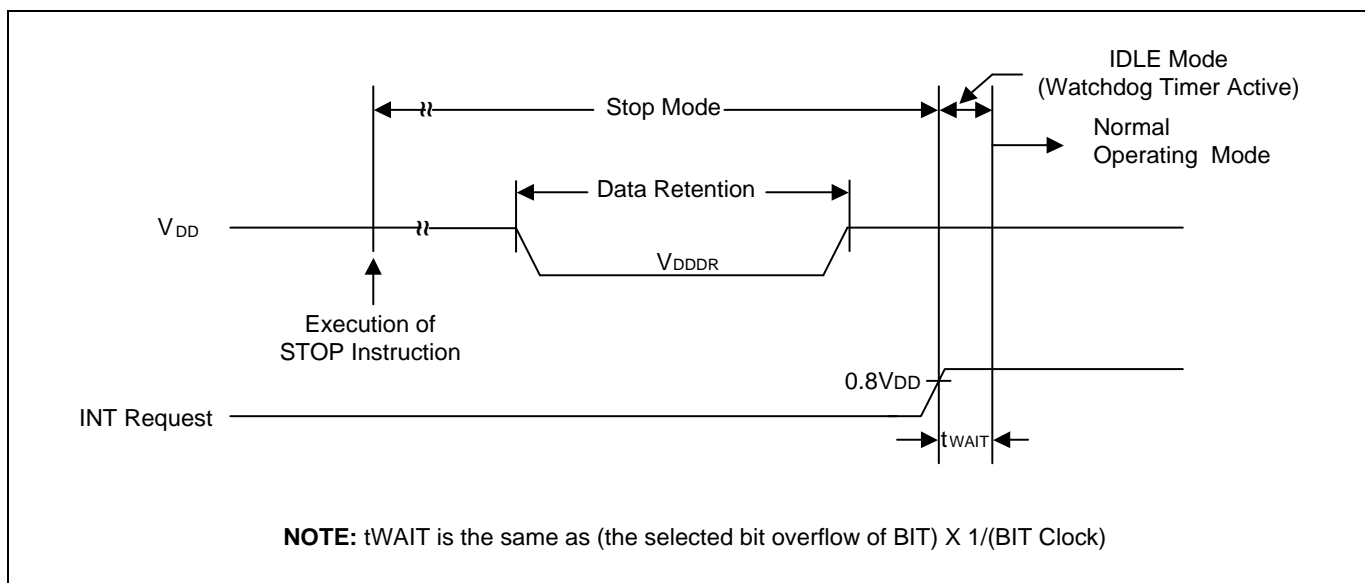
IDLE Mode
(Watchdog Timer Active)

Stop Mode

Normal
Operating Mode

Data Retention

$V_{DD}$

$V_{DDDR}$

Execution of
STOP Instruction

0.8$V_{DD}$

INT Request

$t_{WAIT}$

**NOTE:** tWAIT is the same as (the selected bit overflow of BIT) X 1/(BIT Clock)